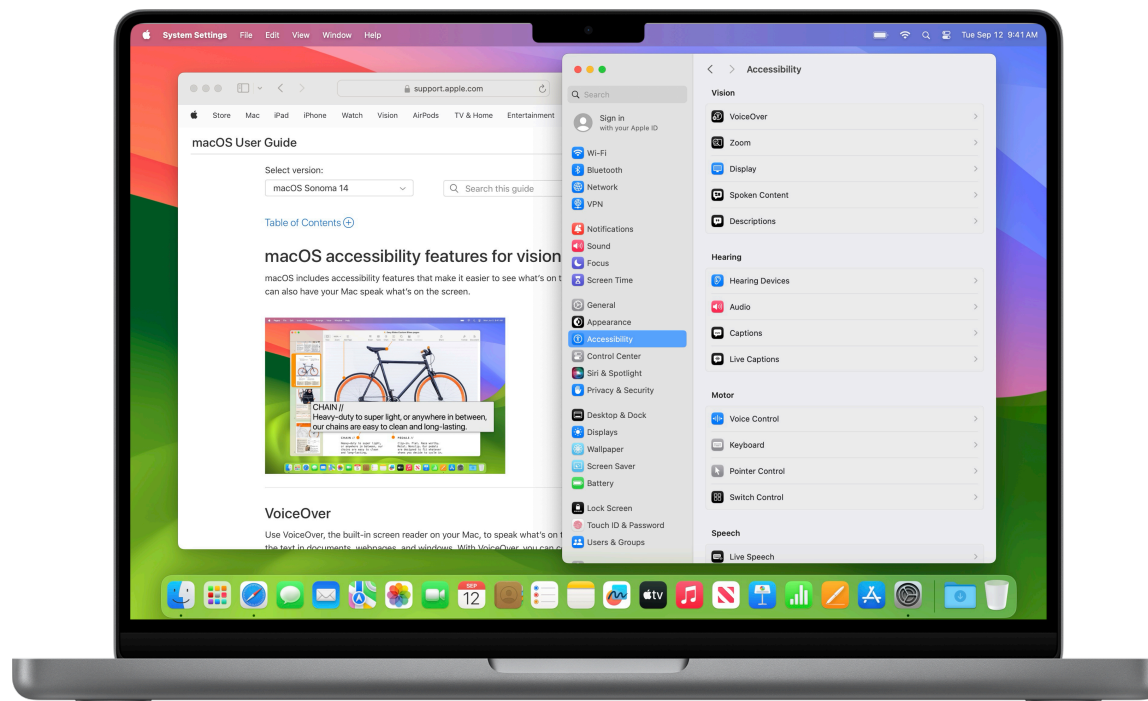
System Settings File Edit View Window Help

Tue Sep 12 9:41 AM

support.apple.com

Store Mac iPad iPhone Watch Vision AirPods TV & Home Entertainment

macOS User Guide

Select version:

macOS Sonoma 14

Search this guide

Table of Contents

macOS accessibility features for vision

macOS includes accessibility features that make it easier to see what's on t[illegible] can also have your Mac speak what's on the screen.

CHAIN //
Heavy-duty to super light, or anywhere in between, our chains are easy to clean and long-lasting.

VoiceOver

Use VoiceOver, the built-in screen reader on your Mac, to speak what's on t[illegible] the text in documents, webpages, and windows. With VoiceOver, you can c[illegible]

Search

Sign in
with your Apple ID

Wi-Fi
Bluetooth
Network
VPN

Notifications
Sound
Focus
Screen Time

General
Appearance
Accessibility
Control Center
Siri & Spotlight
Privacy & Security

Desktop & Dock
Displays
Wallpaper
Screen Saver
Battery

Lock Screen
Touch ID & Password
Users & Groups

Accessibility

Vision
VoiceOver
Zoom
Display
Spoken Content
Descriptions

Hearing
Hearing Devices
Audio
Captions
Live Captions

Motor
Voice Control
Keyboard
Pointer Control
Switch Control

Speech
Live Speech

SEP
12

tv